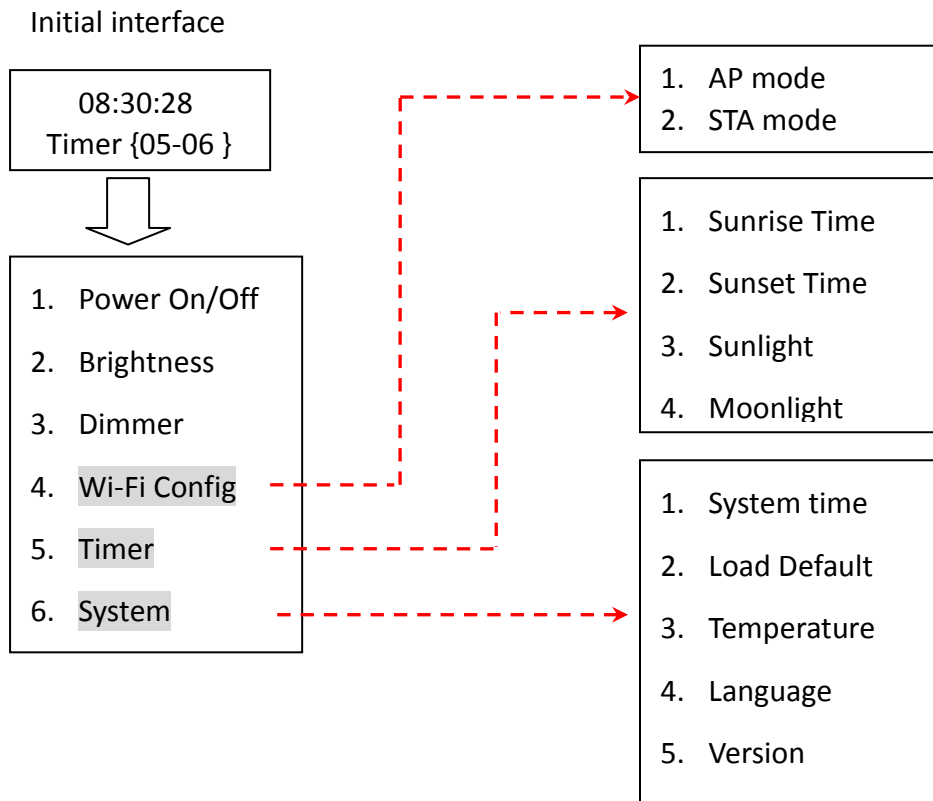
Initial interface

08:30:28
Timer {05-06 }

1. Power On/Off
2. Brightness
3. Dimmer
4. Wi-Fi Config
5. Timer
6. System

1. AP mode
2. STA mode

1. Sunrise Time
2. Sunset Time
3. Sunlight
4. Moonlight

1. System time
2. Load Default
3. Temperature
4. Language
5. Version